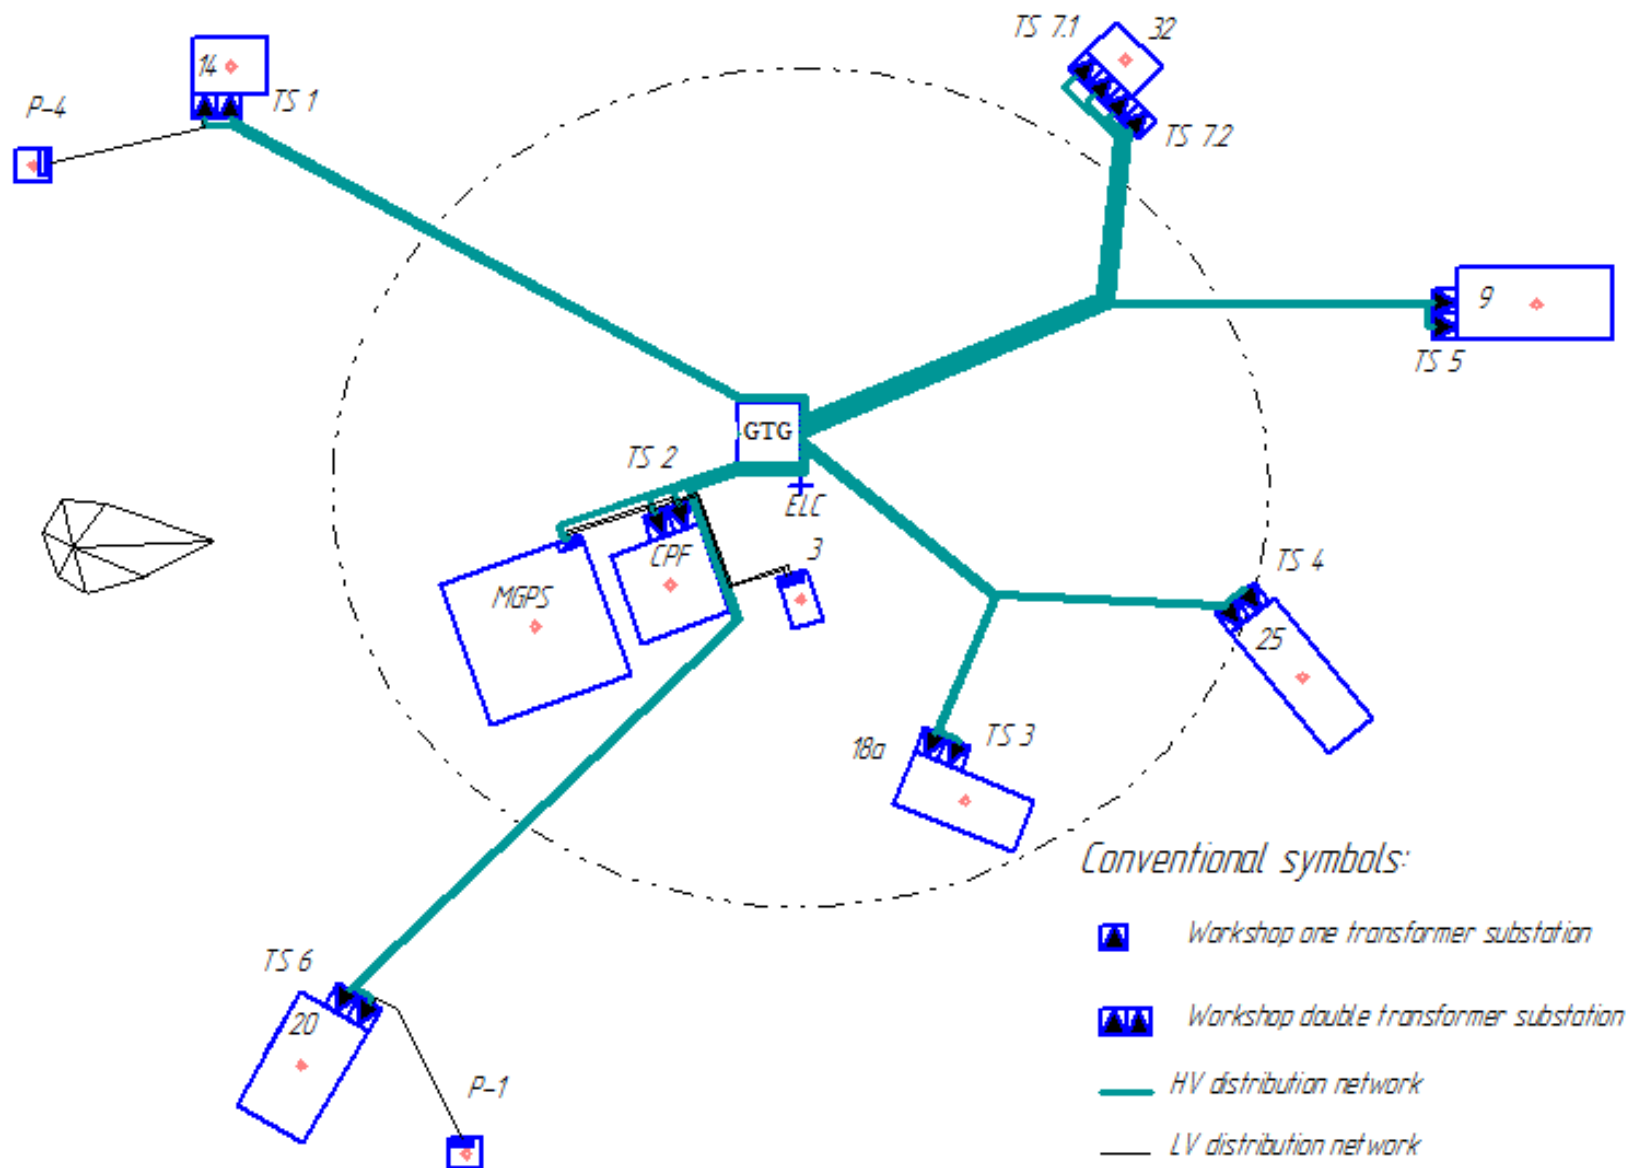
TS 7.1
32
14
P-4
TS 1
TS 7.2
9
TS 5
GTG
TS 2
ELC
CPF
3
MGPS
TS 4
25
18a
TS 3
TS 6
20
P-1

Conventional symbols:
Workshop one transformer substation
Workshop double transformer substation
HV distribution network
LV distribution network